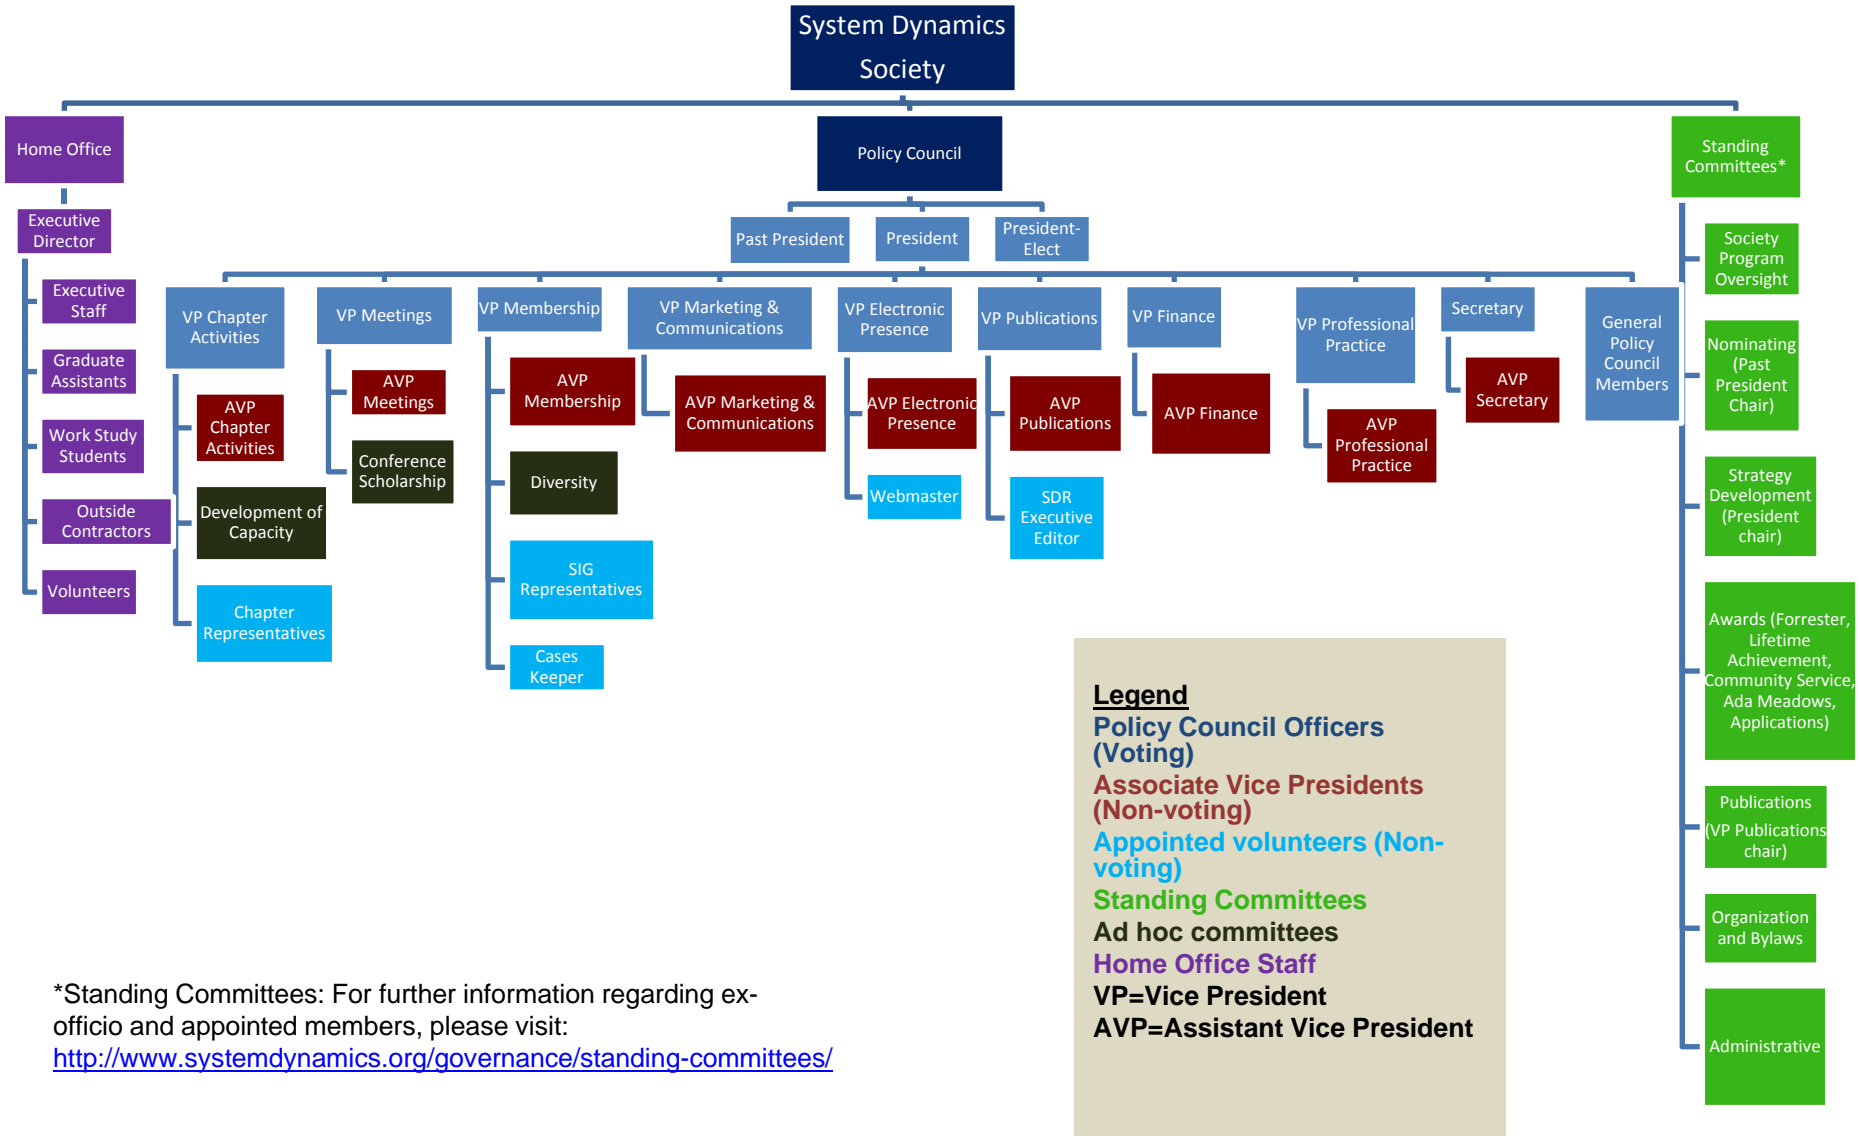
System Dynamics Society

Home Office

Executive Director

Executive Staff

Graduate Assistants

Work Study Students

Outside Contractors

Volunteers

Policy Council

Past President

President

President-Elect

VP Chapter Activities

AVP Chapter Activities

Development of Capacity

Chapter Representatives

VP Meetings

AVP Meetings

Conference Scholarship

VP Membership

AVP Membership

Diversity

SIG Representatives

Cases Keeper

VP Marketing & Communications

AVP Marketing & Communications

VP Electronic Presence

AVP Electronic Presence

Webmaster

VP Publications

AVP Publications

SDR Executive Editor

VP Finance

AVP Finance

VP Professional Practice

AVP Professional Practice

Secretary

AVP Secretary

General Policy Council Members

Standing Committees*

Society Program Oversight

Nominating (Past President Chair)

Strategy Development (President chair)

Awards (Forrester, Lifetime Achievement, Community Service, Ada Meadows, Applications)

Publications (VP Publications chair)

Organization and Bylaws

Administrative

Legend
Policy Council Officers (Voting)
Associate Vice Presidents (Non-voting)
Appointed volunteers (Non-voting)
Standing Committees
Ad hoc committees
Home Office Staff
VP=Vice President
AVP=Assistant Vice President

*Standing Committees: For further information regarding ex-officio and appointed members, please visit: http://www.systemdynamics.org/governance/standing-committees/